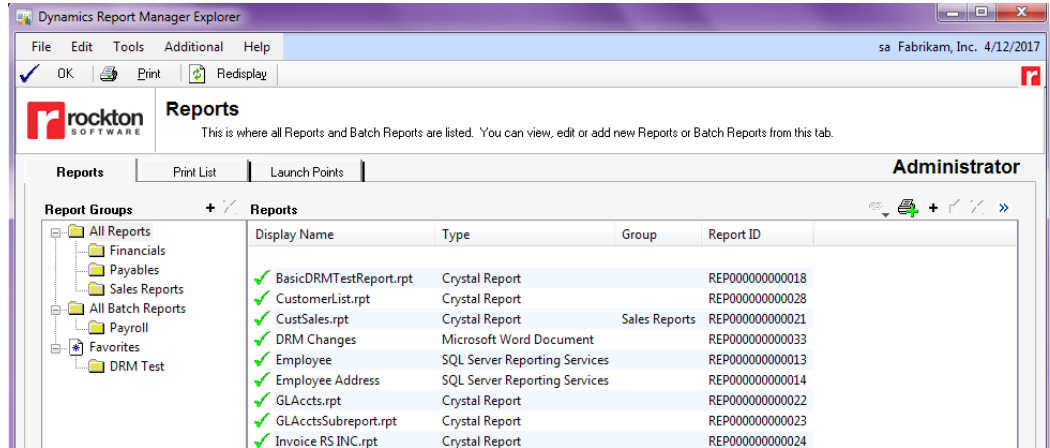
Dynamics Report Manager Explorer

File Edit Tools Additional Help

sa Fabrikam, Inc. 4/12/2017

OK Print Redisplay

rockton SOFTWARE

Reports

This is where all Reports and Batch Reports are listed. You can view, edit or add new Reports or Batch Reports from this tab.

Reports Print List Launch Points

Administrator

Report Groups

All Reports
Financials
Payables
Sales Reports
All Batch Reports
Payroll
Favorites
DRM Test

Reports

| Display Name | Type | Group | Report ID |
|---|---|---|---|
| BasicDRMTestReport.rpt | Crystal Report | | REP000000000018 |
| CustomerList.rpt | Crystal Report | | REP000000000028 |
| CustSales.rpt | Crystal Report | Sales Reports | REP000000000021 |
| DRM Changes | Microsoft Word Document | | REP000000000033 |
| Employee | SQL Server Reporting Services | | REP000000000013 |
| Employee Address | SQL Server Reporting Services | | REP000000000014 |
| GLAccts.rpt | Crystal Report | | REP000000000022 |
| GLAcctsSubreport.rpt | Crystal Report | | REP000000000023 |
| Invoice RS INC.rpt | Crystal Report | | REP000000000024 |